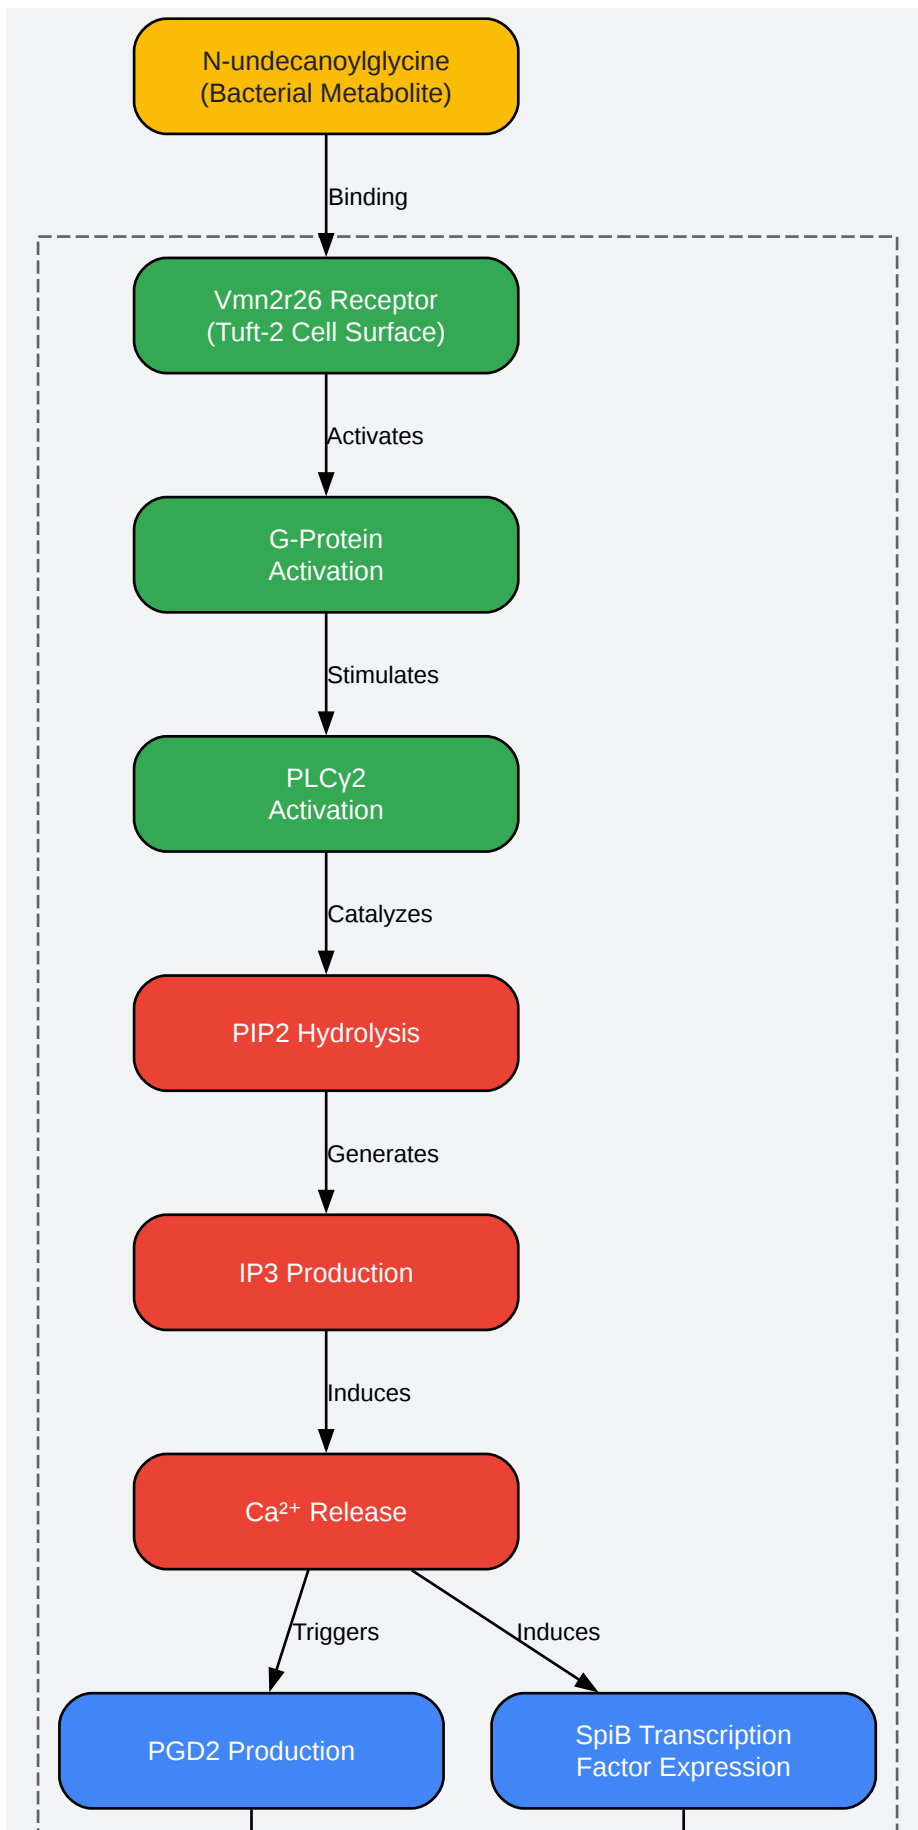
N-undecanoylglycine
(Bacterial Metabolite)

Binding

Vmn2r26 Receptor
(Tuft-2 Cell Surface)

Activates

G-Protein
Activation

Stimulates

PLCγ2
Activation

Catalyzes

PIP2 Hydrolysis

Generates

IP3 Production

Induces

$Ca^{2+}$ Release

Triggers

Induces

PGD2 Production

SpiB Transcription
Factor Expression